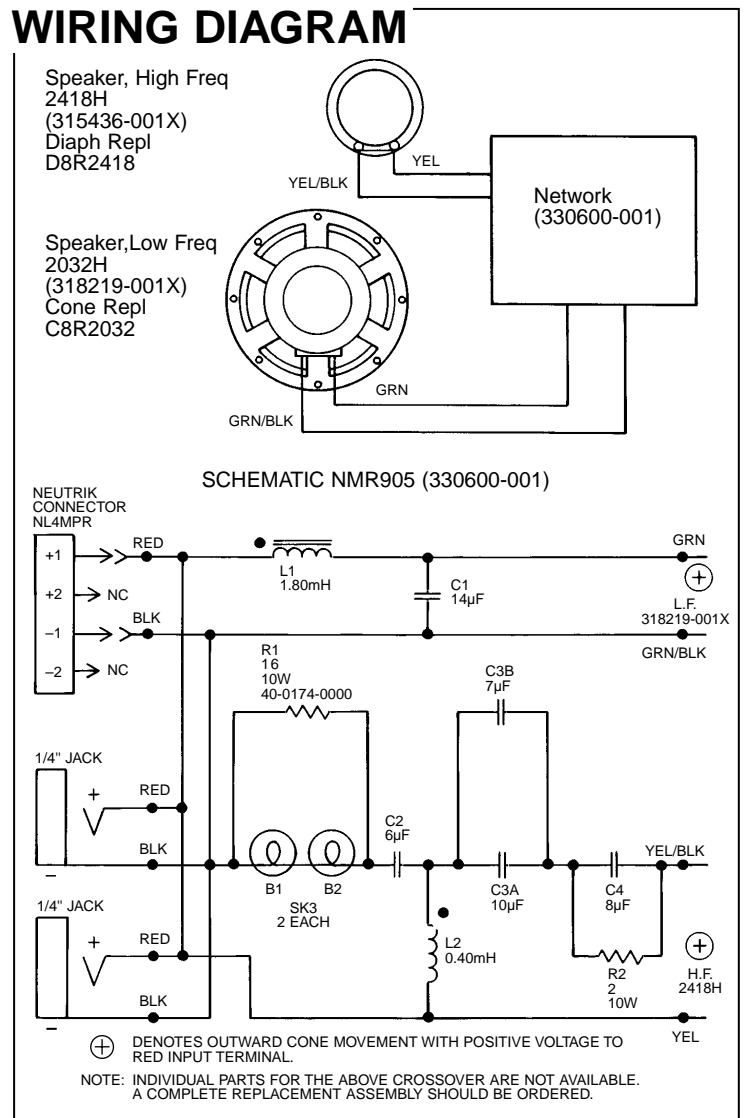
WIRING DIAGRAM

Speaker, High Freq
2418H
(315436-001X)
Diaph Repl
D8R2418

YEL/BLK
YEL

Network
(330600-001)

Speaker,Low Freq
2032H
(318219-001X)
Cone Repl
C8R2032

GRN
GRN/BLK

SCHEMATIC NMR905 (330600-001)

NEUTRIK
CONNECTOR
NL4MPR

+1
+2
–1
–2

RED
NC
BLK
NC

L1
1.80mH

C1
14µF

GRN
$\oplus$
L.F.
318219-001X
GRN/BLK

R1
16
10W
40-0174-0000

C3B
7µF

1/4" JACK
+
RED
BLK
–

B1
B2
SK3
2 EACH

C2
6µF

C3A
10µF

C4
8µF

YEL/BLK

1/4" JACK
+
RED
BLK
–

L2
0.40mH

R2
2
10W

$\oplus$
H.F.
2418H

YEL

$\oplus$ DENOTES OUTWARD CONE MOVEMENT WITH POSITIVE VOLTAGE TO RED INPUT TERMINAL.

NOTE: INDIVIDUAL PARTS FOR THE ABOVE CROSSOVER ARE NOT AVAILABLE. A COMPLETE REPLACEMENT ASSEMBLY SHOULD BE ORDERED.